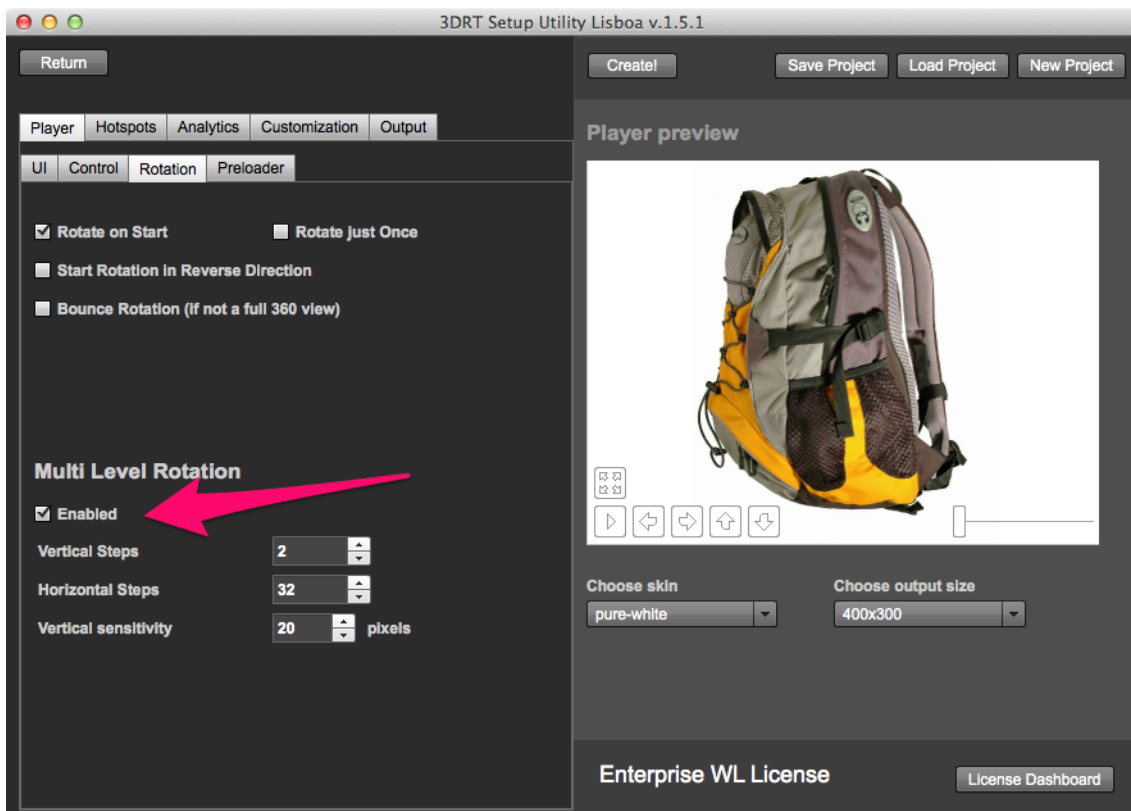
3DRT Setup Utility Lisboa v.1.5.1

Return

Player | Hotspots | Analytics | Customization | Output

UI | Control | Rotation | Preloader

Rotate on Start

Rotate just Once

Start Rotation in Reverse Direction

Bounce Rotation (if not a full 360 view)

Multi Level Rotation

Enabled

Vertical Steps 2

Horizontal Steps 32

Vertical sensitivity 20 pixels

Create!

Save Project

Load Project

New Project

Player preview

Choose skin

pure-white

Choose output size

400x300

Enterprise WL License

License Dashboard